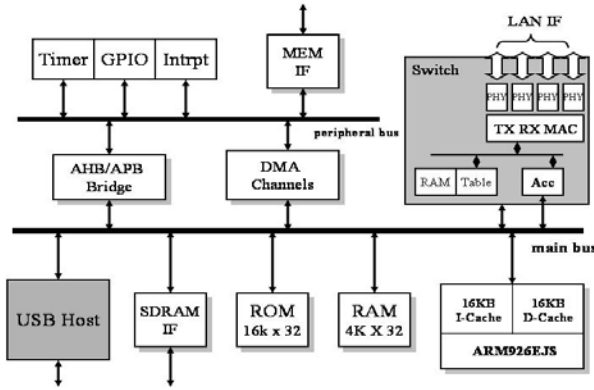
Timer
GPIO
Intrpt
MEM IF
LAN IF
Switch
PHY
PHY
PHY
PHY
TX RX MAC
peripheral bus
AHB/APB Bridge
DMA Channels
RAM
Table
Acc
main bus
USB Host
SDRAM IF
ROM 16k x 32
RAM 4K X 32
16KB I-Cache
16KB D-Cache
ARM926EJS